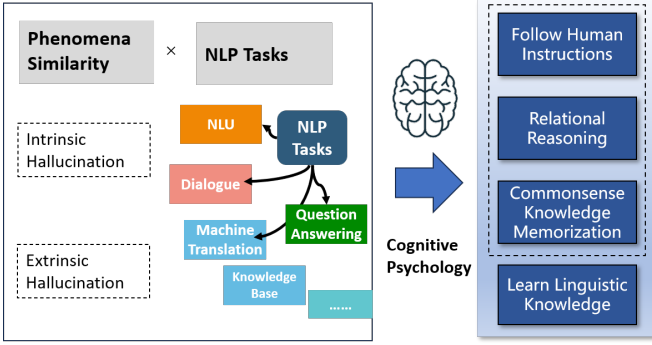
Phenomena Similarity

×

NLP Tasks

Intrinsic Hallucination

Extrinsic Hallucination

NLU

NLP Tasks

Dialogue

Question Answering

Machine Translation

Knowledge Base

......

Cognitive Psychology

Follow Human Instructions

Relational Reasoning

Commonsense Knowledge Memorization

Learn Linguistic Knowledge